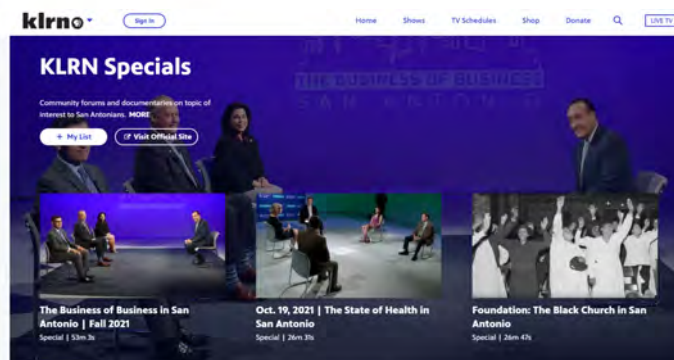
klrn

Sign In

Home Shows TV Schedules Shop Donate LIVE TV

THE BUSINESS OF BUSINESS
SAN ANTONIO

KLRN Specials

Community forums and documentaries on topic of interest to San Antonians. MORE

+ My List

Visit Official Site

The Business of Business in San Antonio | Fall 2021
Special | 53m 3s

Oct. 19, 2021 | The State of Health in San Antonio
Special | 26m 31s

Foundation: The Black Church in San Antonio
Special | 26m 47s